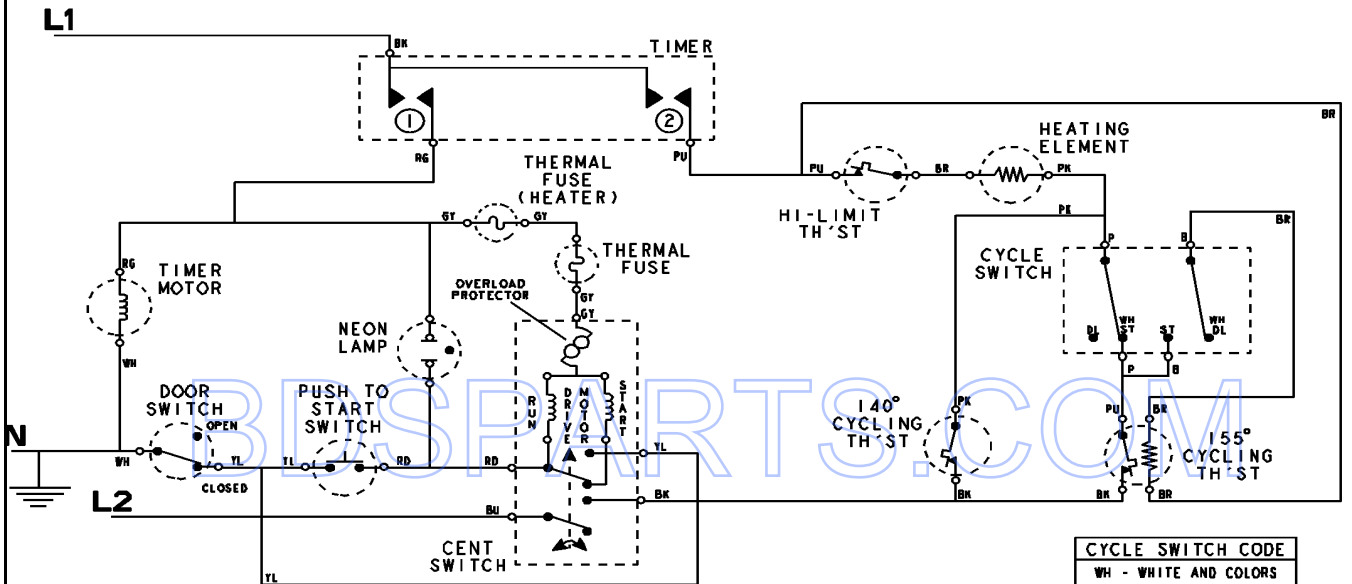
L1

BK

TIMER

1

2

RG

PU

BR

THERMAL FUSE (HEATER)

HEATING ELEMENT

PU

BR

PK

GY

GY

HI-LIMIT TH'ST

PK

BR

RG

TIMER MOTOR

THERMAL FUSE

CYCLE SWITCH

P

B

GY

OVERLOAD PROTECTOR

GY

NEON LAMP

DL

WH ST

ST

WH DL

WH

P

B

DOOR SWITCH

PUSH TO START SWITCH

RUN

DRIVE MOTOR

START

140° CYCLING TH'ST

PK

PU

BR

155° CYCLING TH'ST

OPEN

N

WH

YL

YL

RD

RD

YL

CLOSED

BK

BK

BK

BR

L2

BU

CENT SWITCH

YL

BDSPARTS.COM

| CYCLE SWITCH CODE |
|---|
| WH - WHITE AND COLORS |